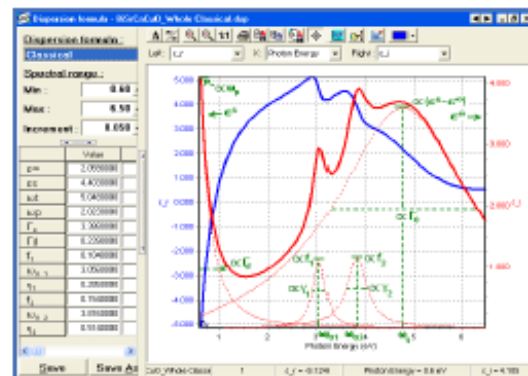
Dispersion formula - BiSrCaCuO_Whole Classical.dsp

Dispersion formula :
Classical

Spectral range :
Min : 0.60
Max : 6.50
Increment : 0.050

| | Value |
|---|---|
| ε∞ | 2.050000 |
| εs | 4.400000 |
| ωt | 5.045000 |
| ωp | 2.020000 |
| Γ0 | 3.300000 |
| Γd | 0.225000 |
| f1 | 0.104000 |
| ω0_1 | 3.050000 |
| γ1 | 0.355000 |
| f2 | 0.150000 |
| ω0_2 | 3.850000 |
| γ2 | 0.510000 |

Save   Save As

Left : ε_r   X : Photon Energy   Right : ε_i

5.000
4.000
3.000
2.000
1.000
0.000
-1.000
-2.000
-3.000
-4.000
-5.000

4.000
2.000
1.000

ε_r
ε_i

$\propto\omega_p$
$\varepsilon^{\infty}$
$\propto(\varepsilon^{s}-\varepsilon^{\infty})$
$\varepsilon^{\infty}$
$\propto\Gamma_0$
$\propto\Gamma_d$
$\propto f_1$
$\propto f_2$
$\propto\gamma_1$
$\propto\gamma_2$
$\omega_{01}$
$\omega_{02}$
$\omega_t$

1 2 3 4 5 6
Photon Energy (eV)

CuO_Whole Classi   1   ε_r = -0.1246   Photon Energy = 0.6 eV   ε_i = 4.183